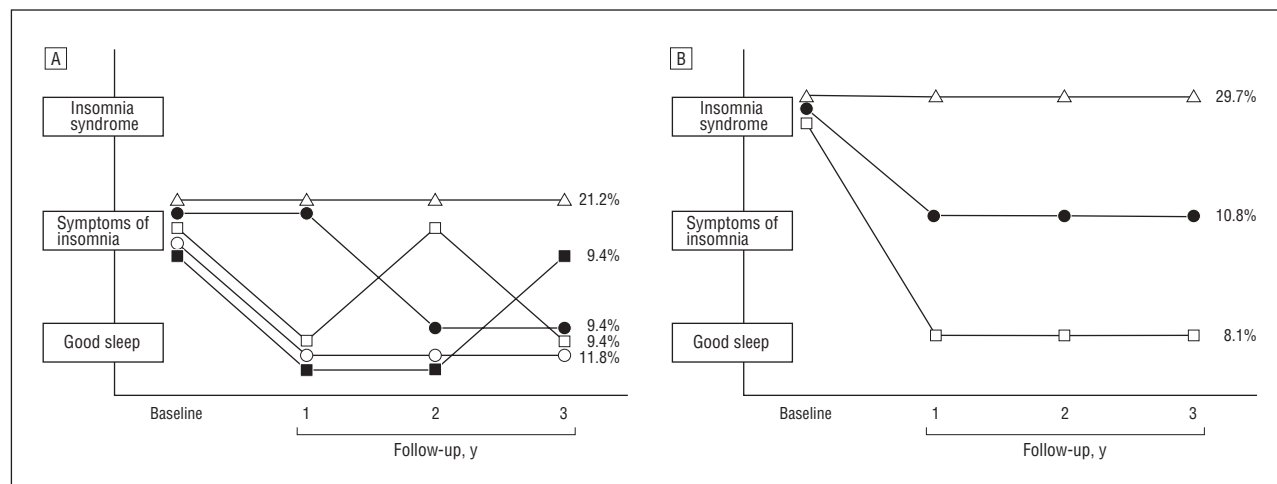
A

Insomnia syndrome

Symptoms of insomnia

Good sleep

21.2%

9.4%

9.4%

9.4%

11.8%

Baseline

1

2

3

Follow-up, y

B

Insomnia syndrome

Symptoms of insomnia

Good sleep

29.7%

10.8%

8.1%

Baseline

1

2

3

Follow-up, y